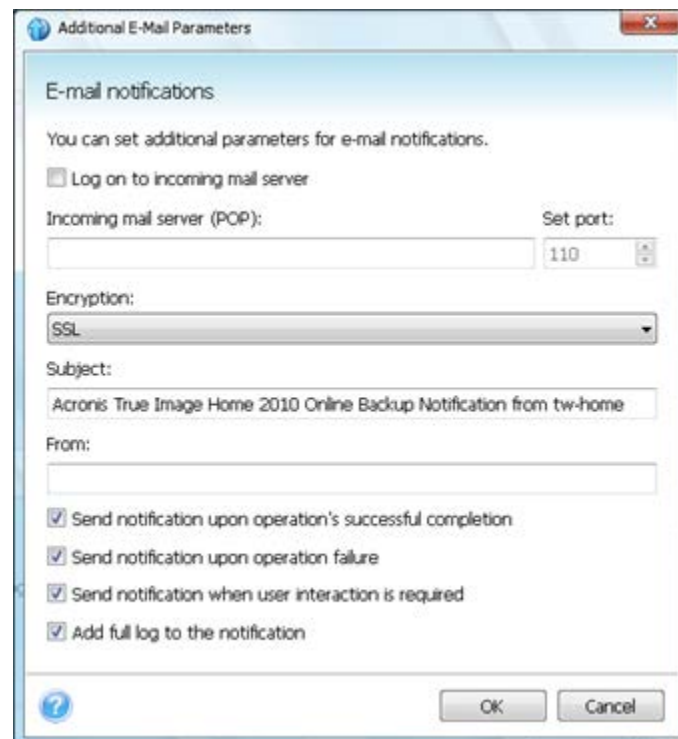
Additional E-Mail Parameters

E-mail notifications

You can set additional parameters for e-mail notifications.

Log on to incoming mail server

Incoming mail server (POP):

Set port:

110

Encryption:

SSL

Subject:

Acronis True Image Home 2010 Online Backup Notification from tw-home

From:

Send notification upon operation's successful completion

Send notification upon operation failure

Send notification when user interaction is required

Add full log to the notification

OK

Cancel